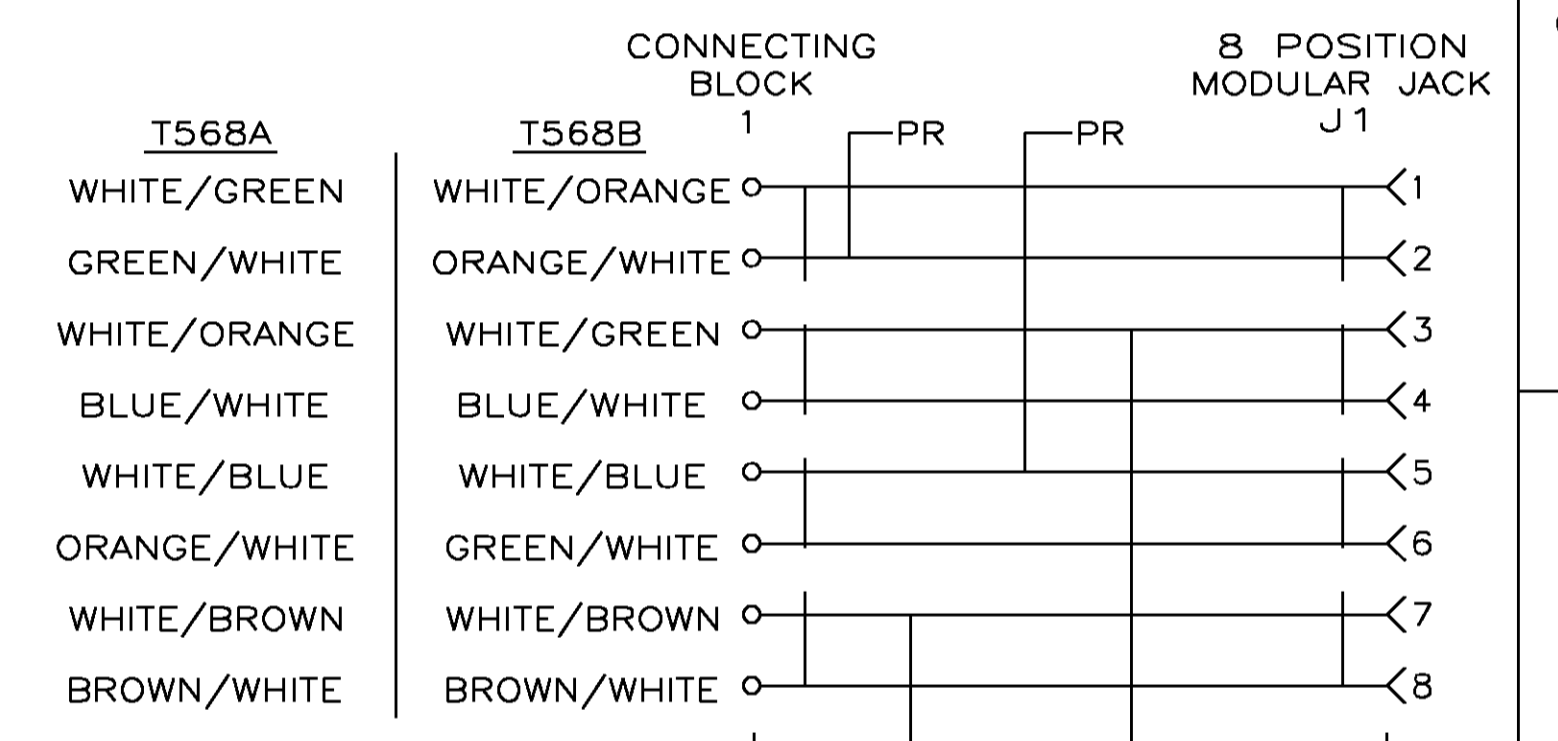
CONNECTING BLOCK
1

8 POSITION MODULAR JACK
J1

PR
PR

| T568A | T568B |
|---|---|
| WHITE/GREEN | WHITE/ORANGE |
| GREEN/WHITE | ORANGE/WHITE |
| WHITE/ORANGE | WHITE/GREEN |
| BLUE/WHITE | BLUE/WHITE |
| WHITE/BLUE | WHITE/BLUE |
| ORANGE/WHITE | GREEN/WHITE |
| WHITE/BROWN | WHITE/BROWN |
| BROWN/WHITE | BROWN/WHITE |

1
2
3
4
5
6
7
8